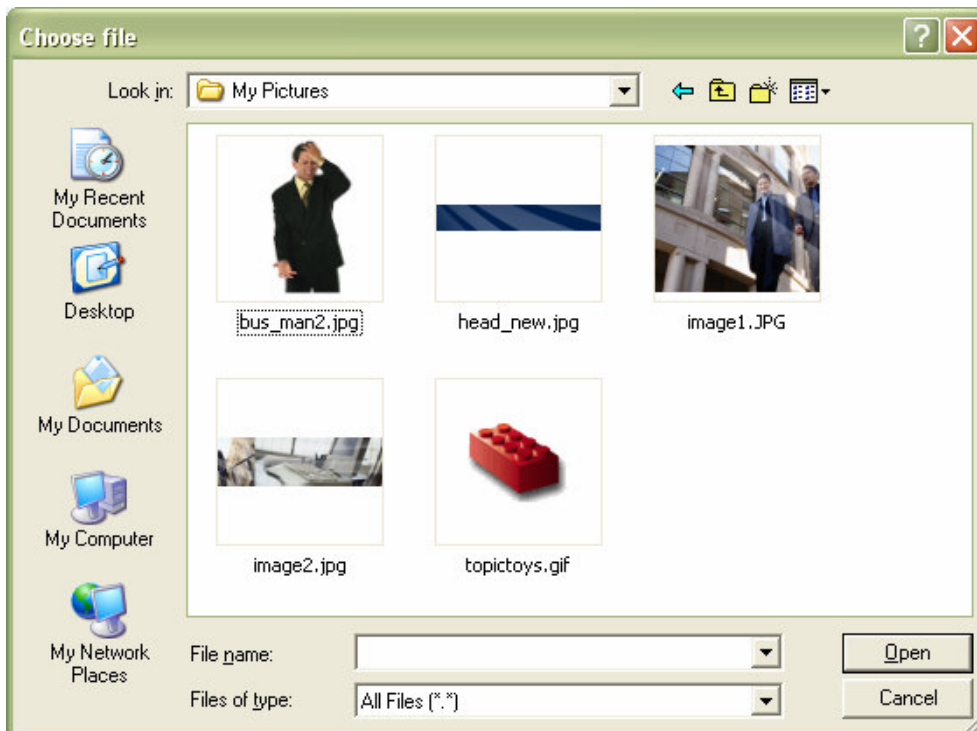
Choose file

Look in: My Pictures

My Recent Documents

Desktop

My Documents

My Computer

My Network Places

bus_man2.jpg

head_new.jpg

image1.JPG

image2.jpg

topictoys.gif

File name:

Files of type: All Files (*.*)

Open

Cancel